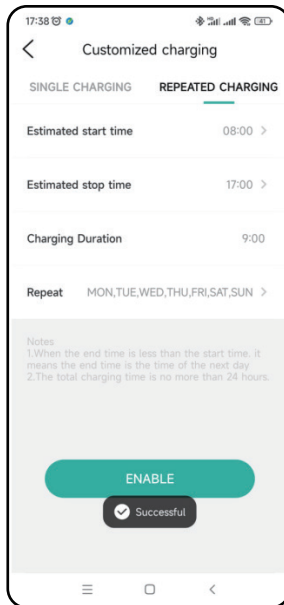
17:38

Customized charging

SINGLE CHARGING REPEATED CHARGING

Estimated start time 08:00 >

Estimated stop time 17:00 >

Charging Duration 9:00

Repeat MON,TUE,WED,THU,FRI,SAT,SUN >

Notes
1.When the end time is less than the start time, it means the end time is the time of the next day
2.The total charging time is no more than 24 hours.

ENABLE

Successful